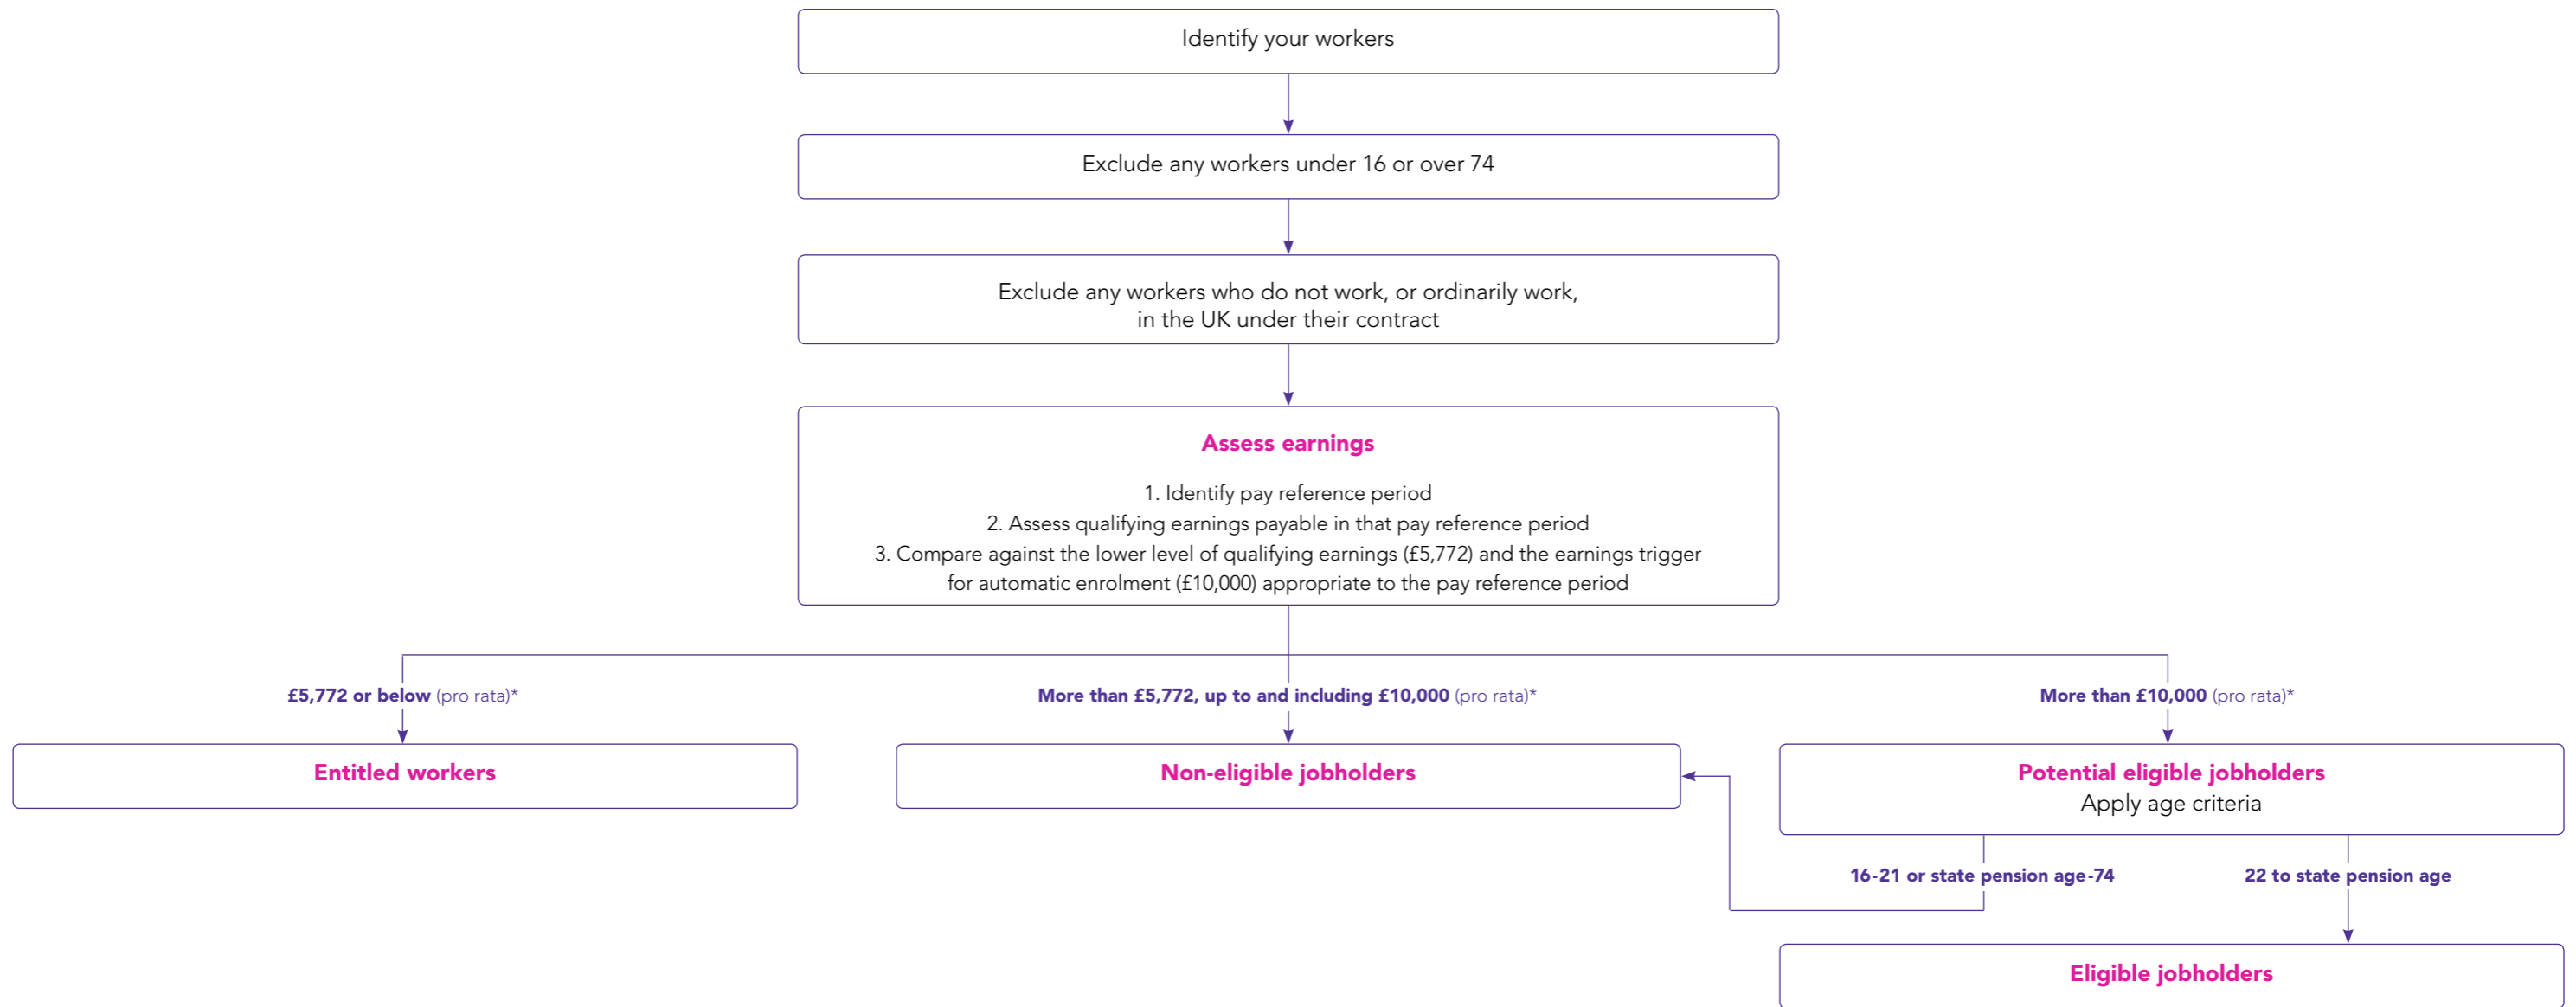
Identify your workers

Exclude any workers under 16 or over 74

Exclude any workers who do not work, or ordinarily work, in the UK under their contract

Assess earnings

1. Identify pay reference period
2. Assess qualifying earnings payable in that pay reference period
3. Compare against the lower level of qualifying earnings (£5,772) and the earnings trigger for automatic enrolment (£10,000) appropriate to the pay reference period

£5,772 or below (pro rata)*

More than £5,772, up to and including £10,000 (pro rata)*

More than £10,000 (pro rata)*

Entitled workers

Non-eligible jobholders

Potential eligible jobholders
Apply age criteria

16-21 or state pension age-74

22 to state pension age

Eligible jobholders